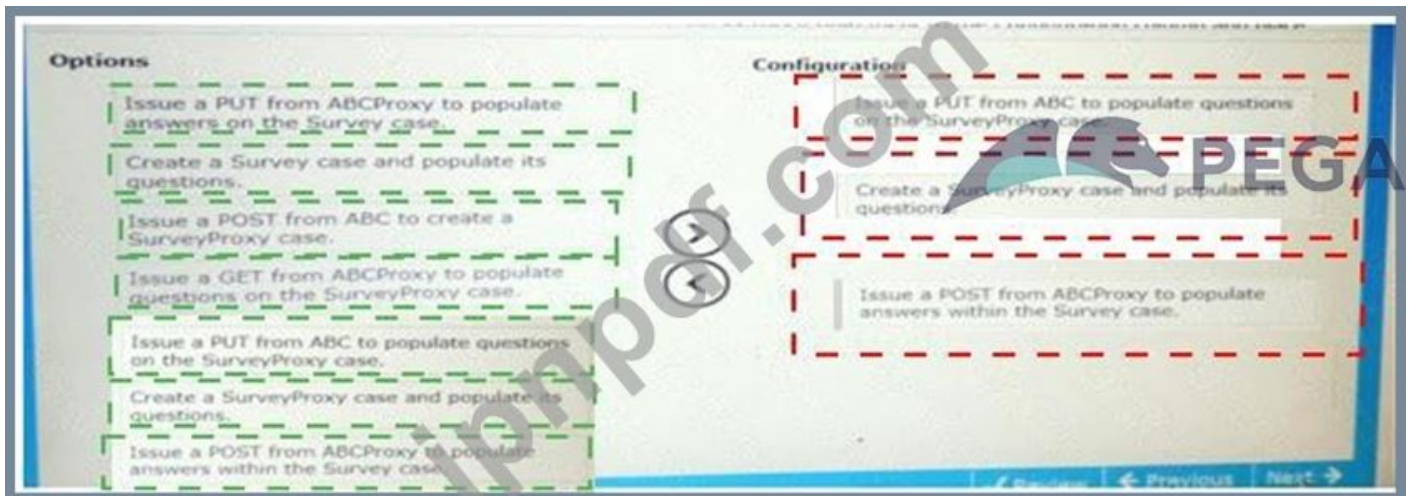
Options

Issue a PUT from ABCProxy to populate answers on the Survey case.

Create a Survey case and populate its questions.

Issue a POST from ABC to create a SurveyProxy case.

Issue a GET from ABCProxy to populate questions on the SurveyProxy case.

Issue a PUT from ABC to populate questions on the SurveyProxy case.

Create a SurveyProxy case and populate its questions.

Issue a POST from ABCProxy to populate answers within the Survey case.

Configuration

Issue a PUT from ABC to populate questions on the SurveyProxy case.

Create a SurveyProxy case and populate its questions.

Issue a POST from ABCProxy to populate answers within the Survey case.

PEGA

ipmpdf.com

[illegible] ← Previous Next →